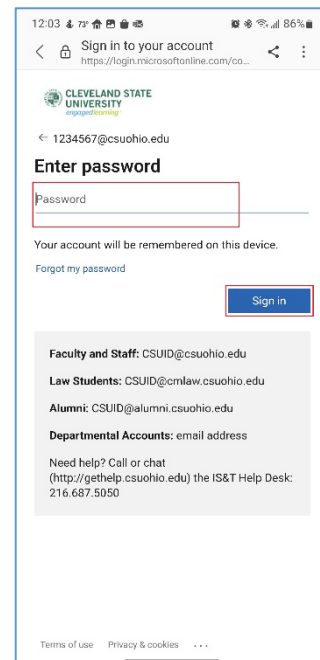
12:03 73° 86%

Sign in to your account
https://login.microsoftonline.com/co...

CLEVELAND STATE UNIVERSITY
engagedlearning

← 1234567@csuohio.edu

Enter password

Password

Your account will be remembered on this device.

Forgot my password

Sign in

Faculty and Staff: CSUID@csuohio.edu

Law Students: CSUID@cmlaw.csuohio.edu

Alumni: CSUID@alumni.csuohio.edu

Departmental Accounts: email address

Need help? Call or chat (http://gethelp.csuohio.edu) the IS&T Help Desk: 216.687.5050

Terms of use Privacy & cookies ...